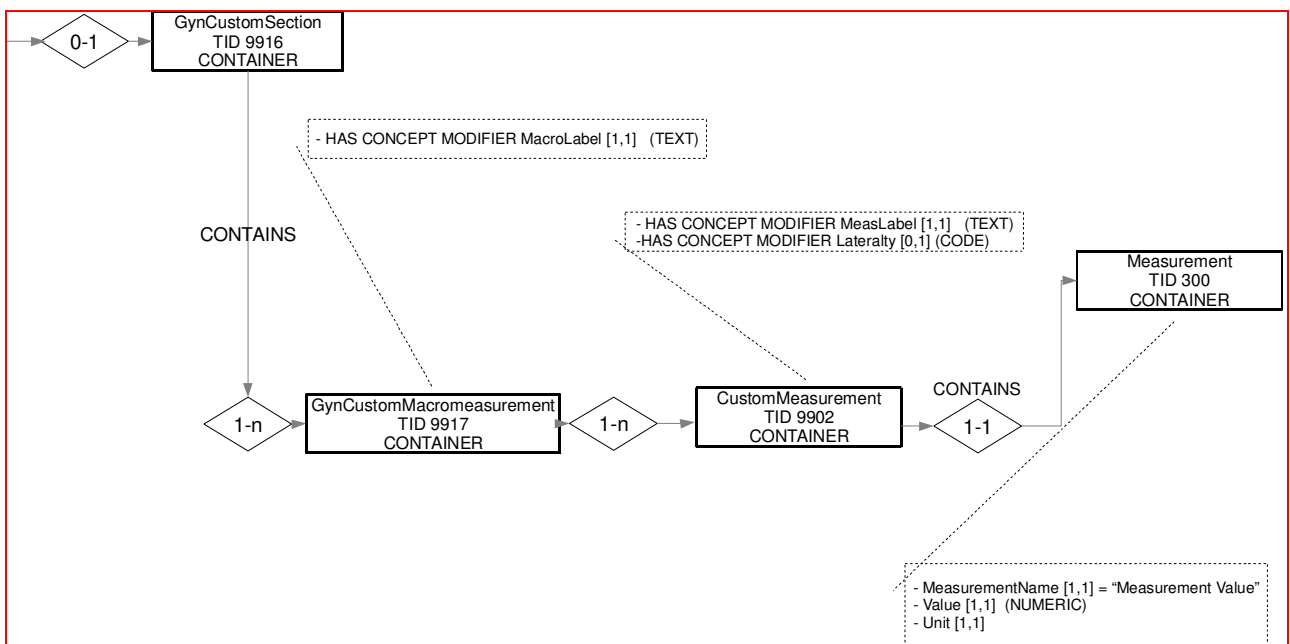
0-1

GynCustomSection
TID 9916
CONTAINER

- HAS CONCEPT MODIFIER MacroLabel [1,1] (TEXT)

CONTAINS

- HAS CONCEPT MODIFIER MeasLabel [1,1] (TEXT)
-HAS CONCEPT MODIFIER Lateralty [0,1] (CODE)

Measurement
TID 300
CONTAINER

1-n

GynCustomMacromeasurement
TID 9917
CONTAINER

1-n

CustomMeasurement
TID 9902
CONTAINER

CONTAINS

1-1

- MeasurementName [1,1] = "Measurement Value"
- Value [1,1] (NUMERIC)
- Unit [1,1]